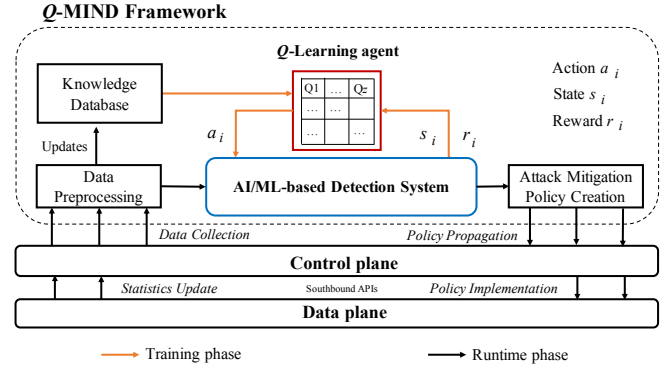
*Q*-MIND Framework

*Q*-Learning agent

Action $a_i$
State $s_i$
Reward $r_i$

Knowledge Database

| Q1 | … | Qz |
|---|---|---|
| … | … | |
| … | | … |

$a_i$

$s_i$ $r_i$

Updates

Data Preprocessing

AI/ML-based Detection System

Attack Mitigation Policy Creation

Data Collection

Policy Propagation

Control plane

Statistics Update

Southbound APIs

Policy Implementation

Data plane

Training phase

Runtime phase